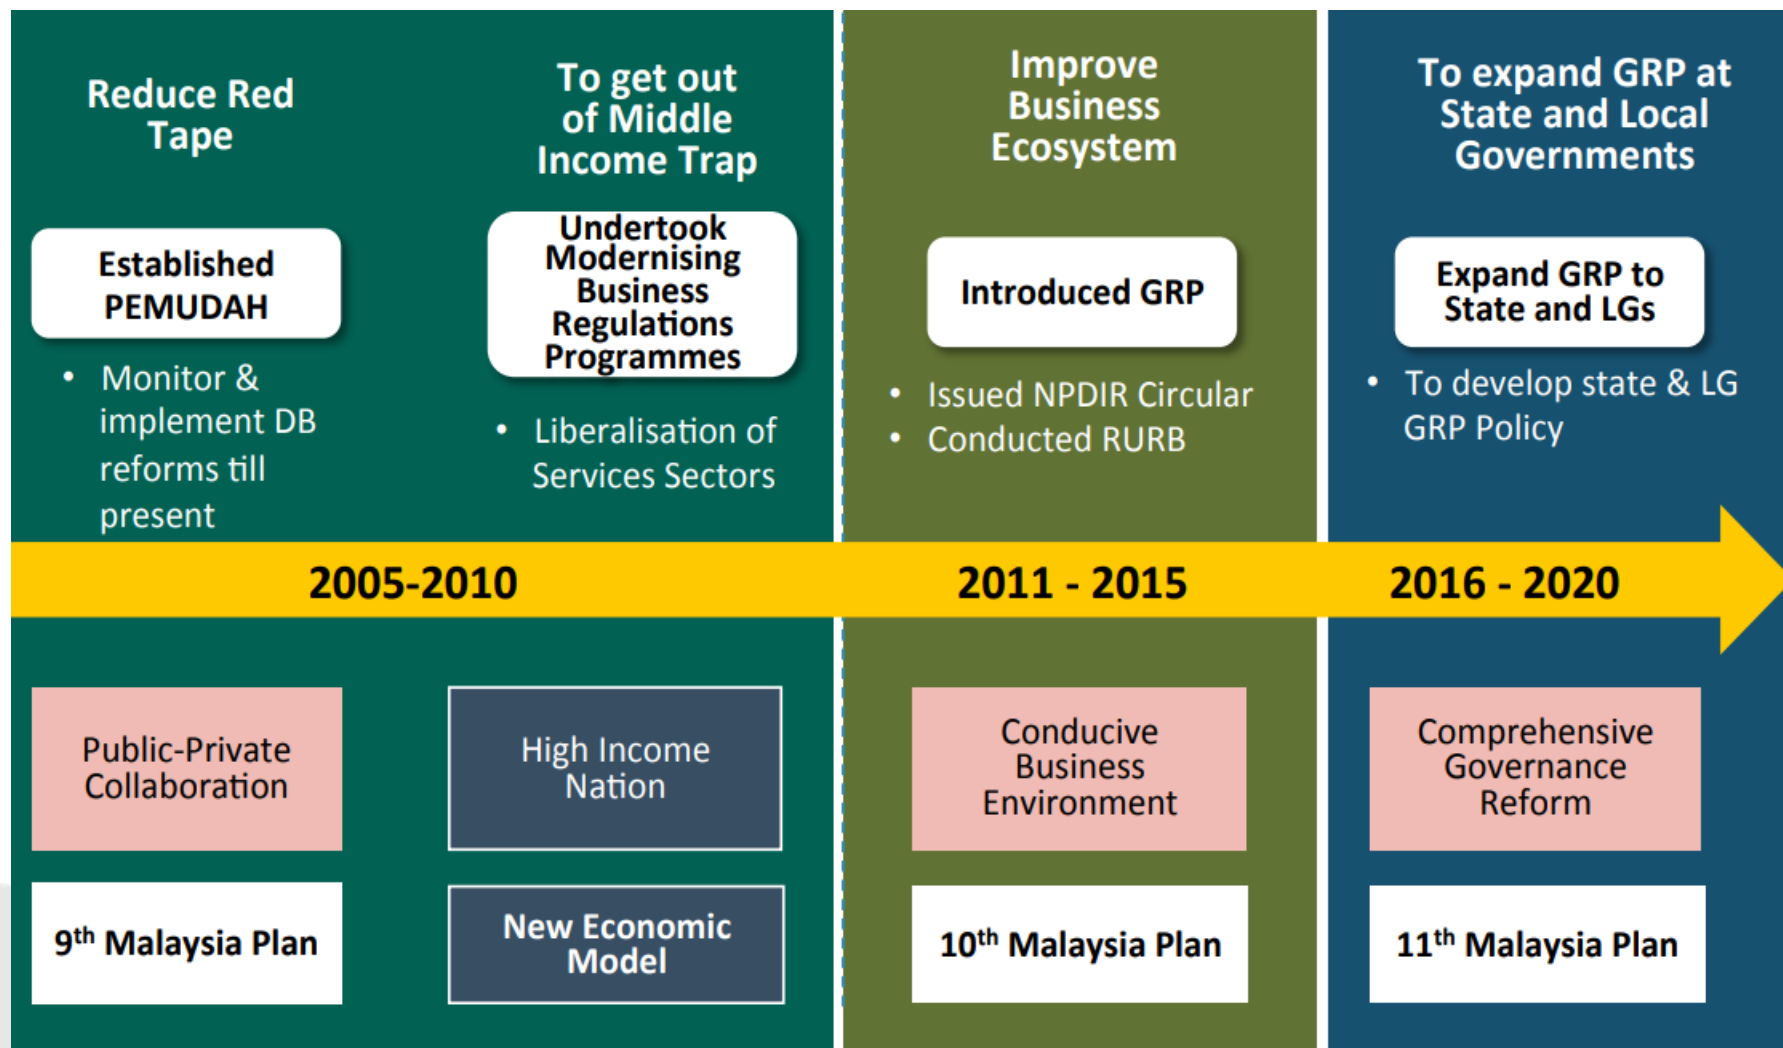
Reduce Red Tape

Established PEMUDAH

• Monitor & implement DB reforms till present

To get out of Middle Income Trap

Undertook Modernising Business Regulations Programmes

• Liberalisation of Services Sectors

Improve Business Ecosystem

Introduced GRP

• Issued NPDIR Circular
• Conducted RURB

To expand GRP at State and Local Governments

Expand GRP to State and LGs

• To develop state & LG GRP Policy

2005-2010

2011 - 2015

2016 - 2020

Public-Private Collaboration

High Income Nation

Conducive Business Environment

Comprehensive Governance Reform

9$^{th}$ Malaysia Plan

New Economic Model

10$^{th}$ Malaysia Plan

11$^{th}$ Malaysia Plan